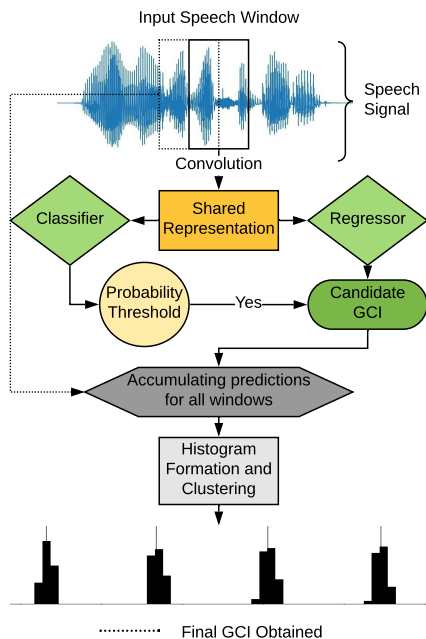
Input Speech Window

Speech Signal

Convolution

Classifier

Shared Representation

Regressor

Probability Threshold

Yes

Candidate GCI

Accumulating predictions for all windows

Histogram Formation and Clustering

Final GCI Obtained